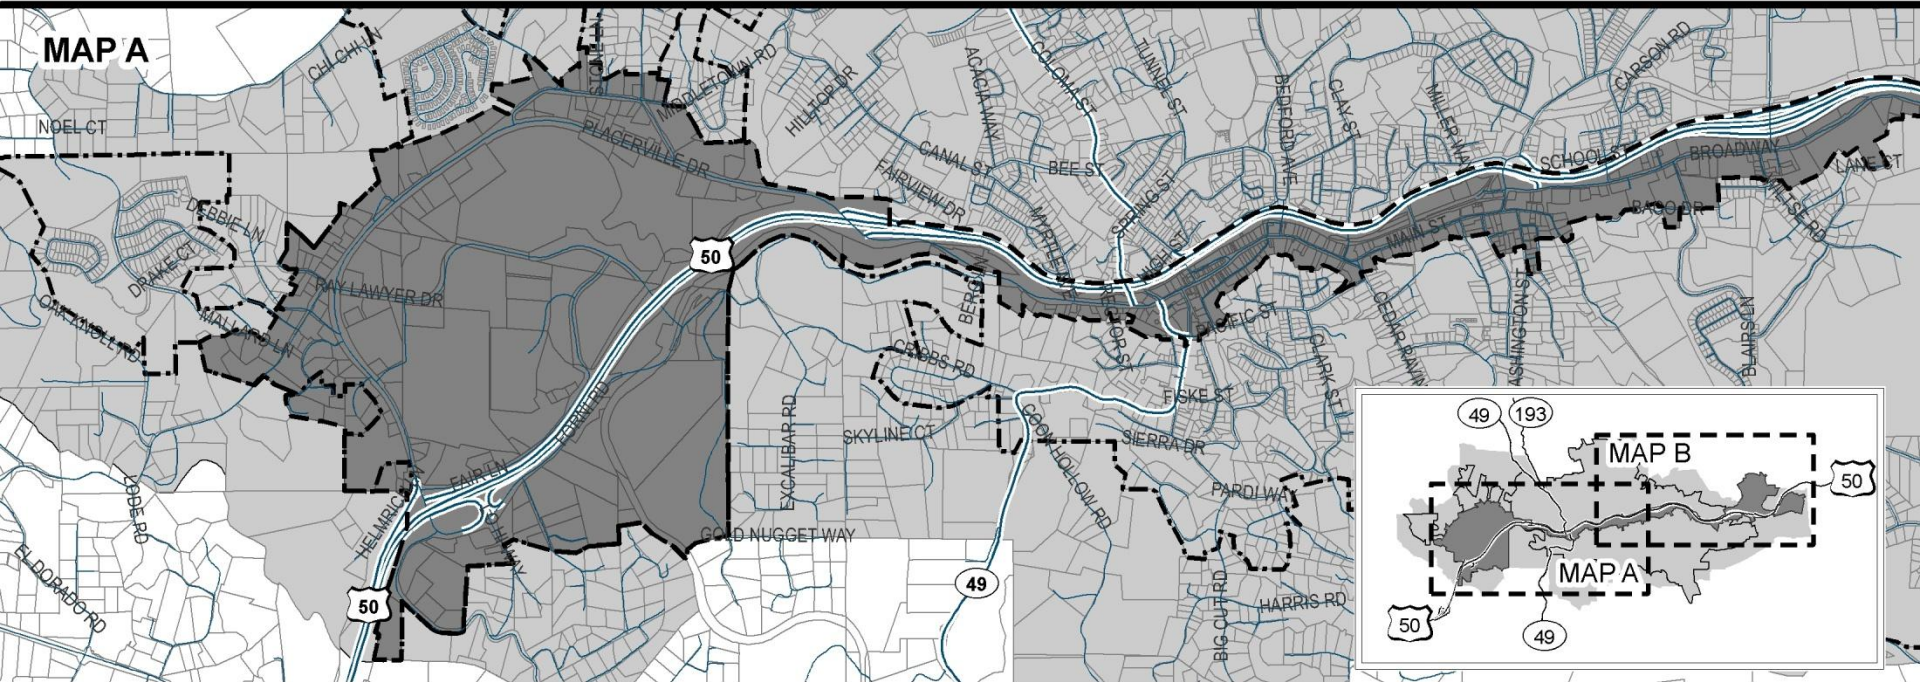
MAP A

CHICHI LN
NOEL CT
MIDDLETOWN RD
HILLTOP DR
ACACIA WAY
COLOMA ST
TUNNEL ST
BEDFORD AVE
CLAY ST
MILLER WAY
CARSON RD
PLACERVILLE DR
CANAL ST
BEE ST
FAIRVIEW DR
SPRING ST
SCHOOL ST
BROADWAY
LANE ST
BASS DR
MAIN ST
DEBBIE LN
DRAKE CT
RAY LAWYER DR
MALLARD LN
50
BERGIN
PACIFIC ST
CEDAR RAVINE
WASHINGTON ST
CLARK ST
BLAIRSDEN
COMBS RD
FORNI RD
EXCALIBAR RD
SKYLINE CT
FISKE ST
COOL HOLLOW RD
SIERRA DR
PARDI WAY
FAIR LN
HELMRICH
GOLD NUGGET WAY
49
DODGE RD
EL DORADO RD
50
BIG CUT RD
HARRIS RD
49
193
MAP B
50
MAP A
50
49